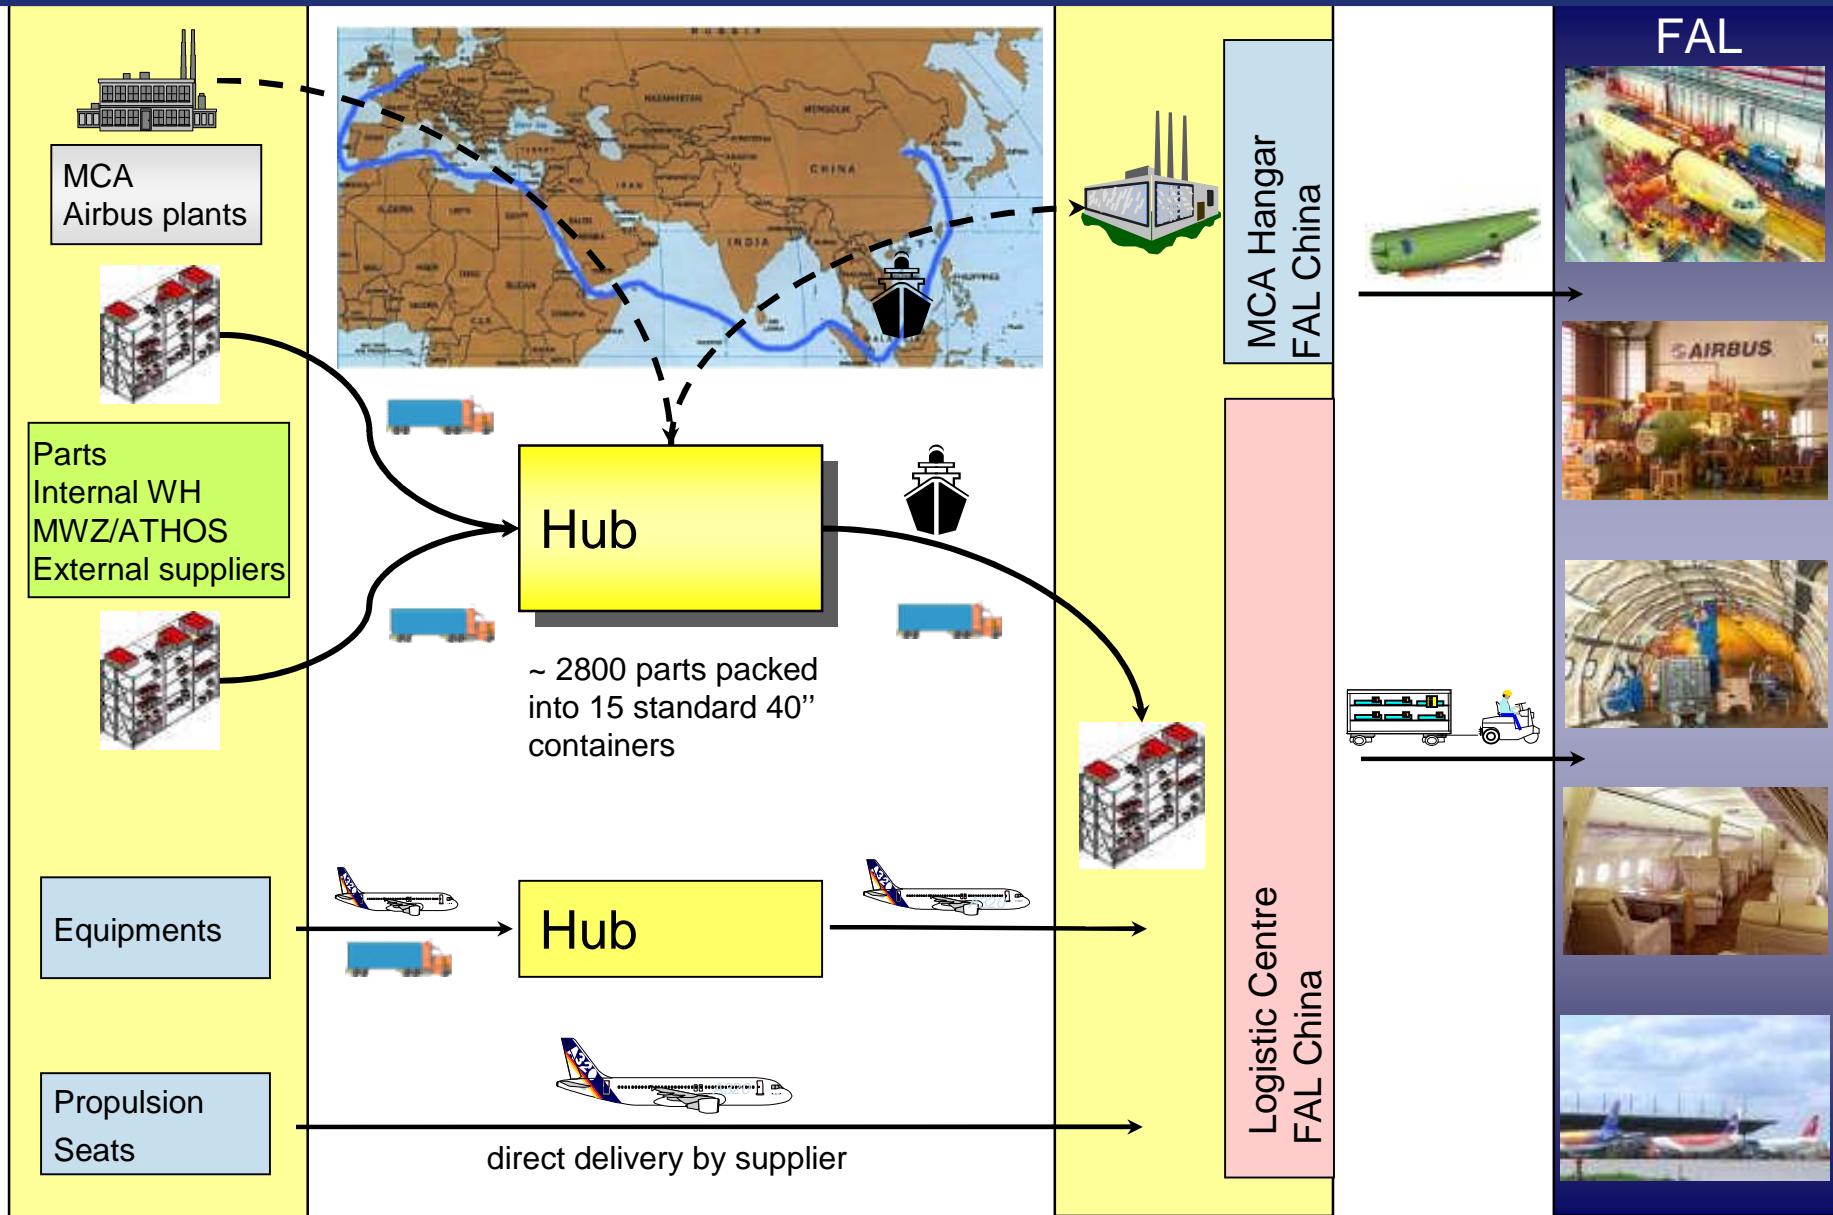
FAL

MCA
Airbus plants

Parts
Internal WH
MWZ/ATHOS
External suppliers

RUSSIA

KAZAKHSTAN

MONGOLIA

CHINA

IRAN

INDIA

ALGERIA

LIBYA

EGYPT

SUDAN

MCA Hangar
FAL China

AIRBUS

Hub

~ 2800 parts packed into 15 standard 40’’ containers

Equipments

Hub

Logistic Centre
FAL China

Propulsion
Seats

direct delivery by supplier